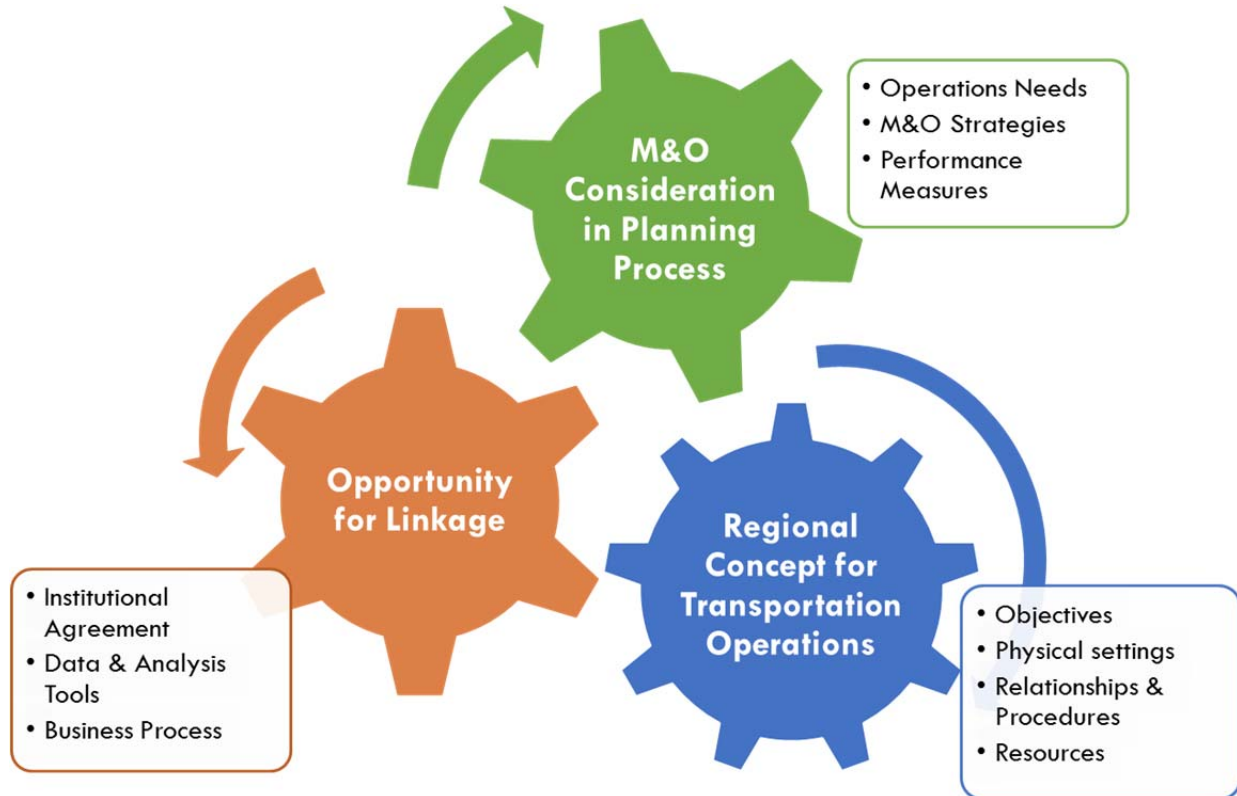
M&O Consideration in Planning Process

• Operations Needs
• M&O Strategies
• Performance Measures

Opportunity for Linkage

• Institutional Agreement
• Data & Analysis Tools
• Business Process

Regional Concept for Transportation Operations

• Objectives
• Physical settings
• Relationships & Procedures
• Resources